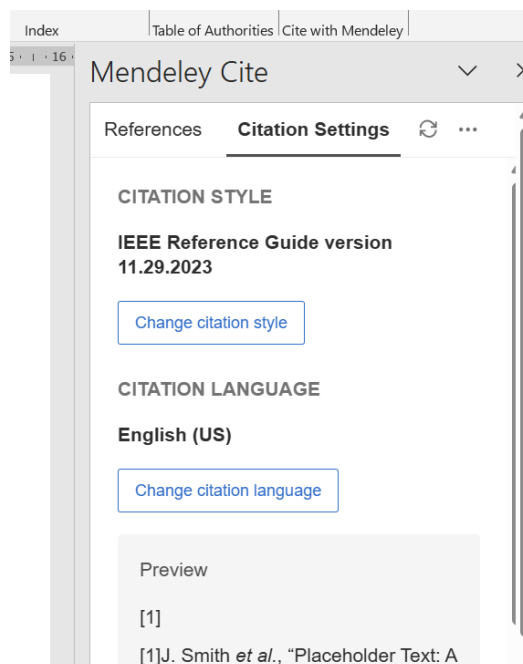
Index

Table of Authorities

Cite with Mendeley

5 · | · 16 ·

Mendeley Cite

References

Citation Settings

CITATION STYLE

IEEE Reference Guide version 11.29.2023

Change citation style

CITATION LANGUAGE

English (US)

Change citation language

Preview

[1]

[1]J. Smith *et al.*, "Placeholder Text: A